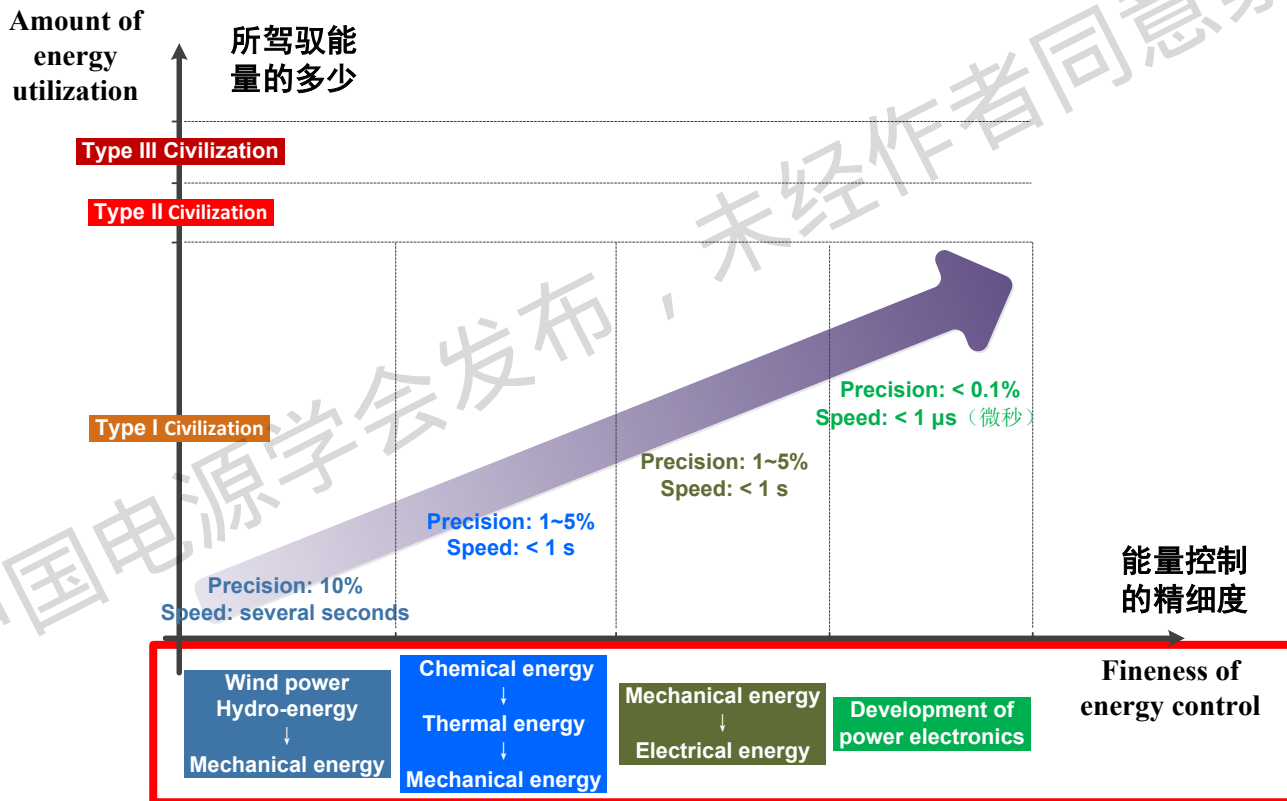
Amount of energy utilization

所驾驭能量的多少

Type III Civilization

Type II Civilization

Type I Civilization

Precision: < 0.1%
Speed: < 1 μs（微秒）

Precision: 1~5%
Speed: < 1 s

Precision: 1~5%
Speed: < 1 s

Precision: 10%
Speed: several seconds

能量控制的精细度

Fineness of energy control

Wind power
Hydro-energy
↓
Mechanical energy

Chemical energy
↓
Thermal energy
↓
Mechanical energy

Mechanical energy
↓
Electrical energy

Development of power electronics

国电源学会发布，未经作者同意